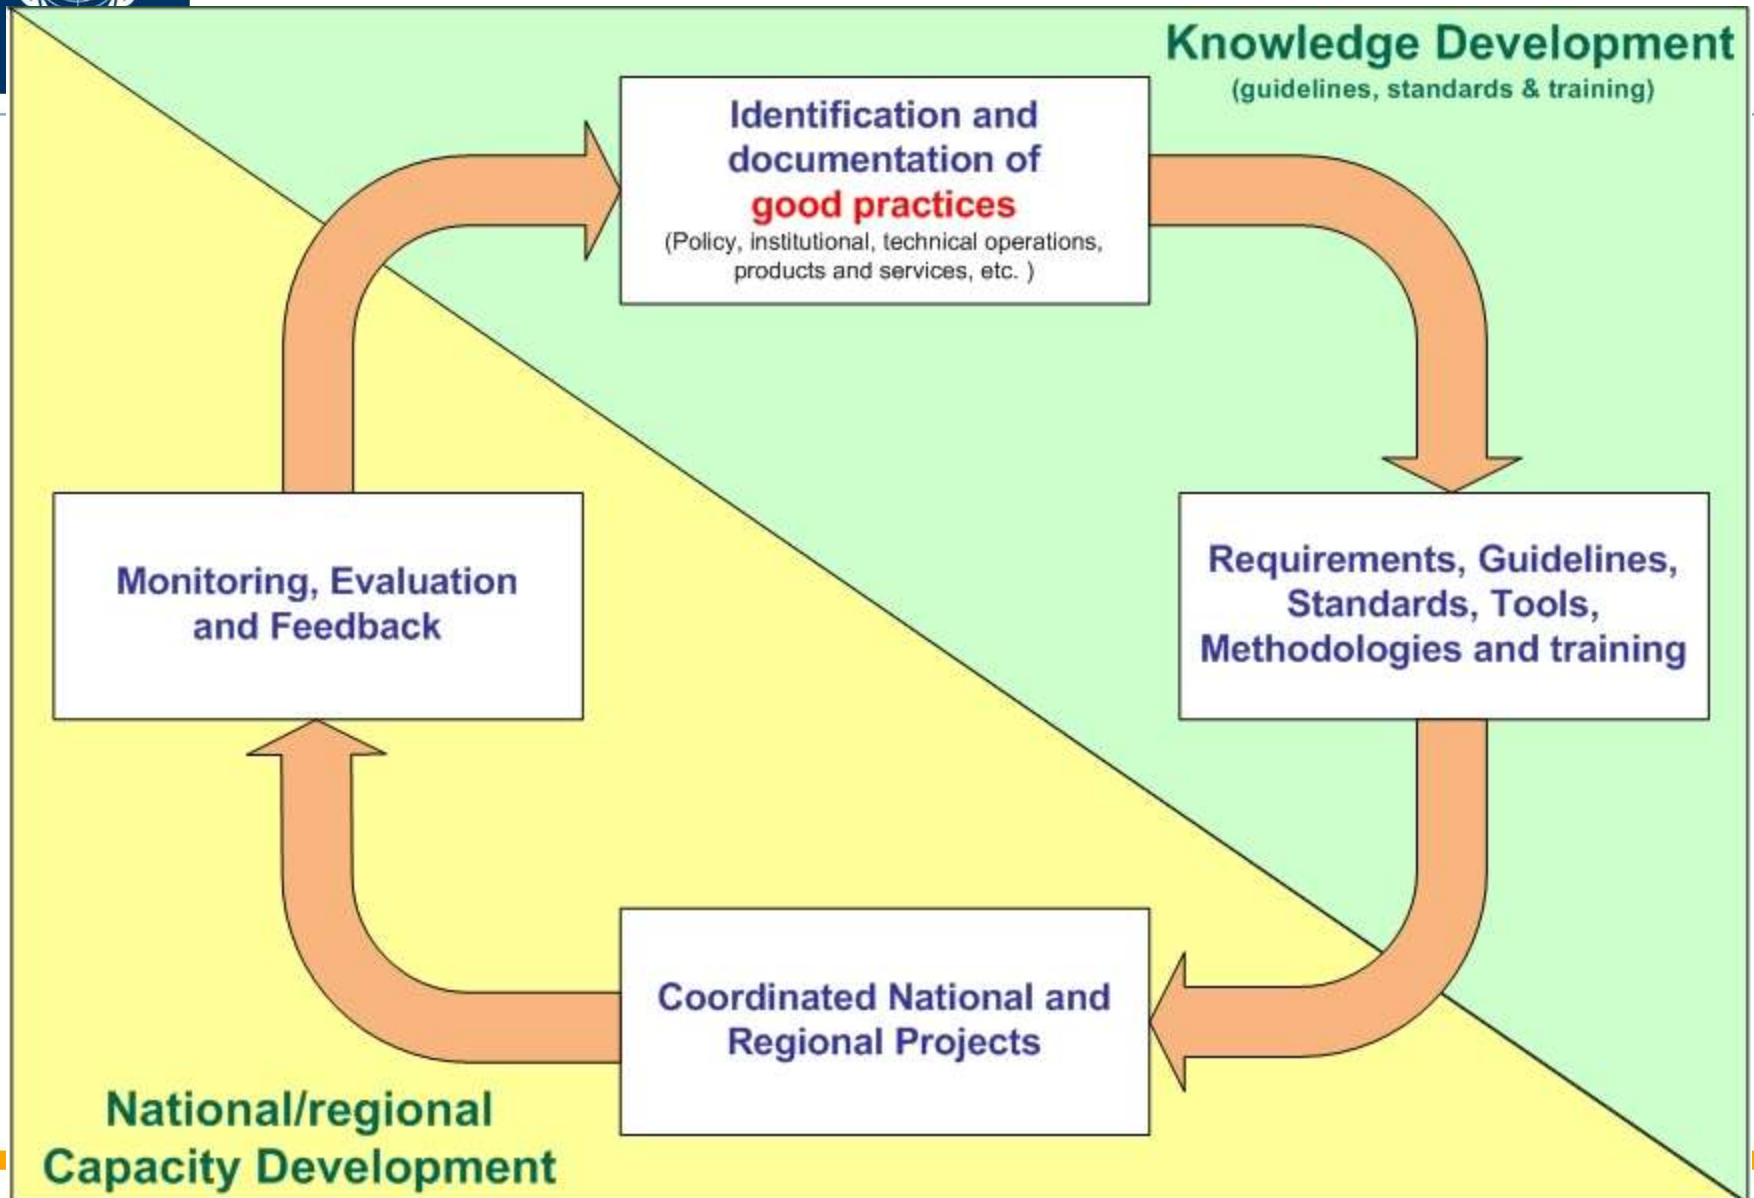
Knowledge Development
(guidelines, standards & training)

Identification and documentation of good practices
(Policy, institutional, technical operations, products and services, etc. )

Requirements, Guidelines, Standards, Tools, Methodologies and training

Coordinated National and Regional Projects

Monitoring, Evaluation and Feedback

National/regional Capacity Development